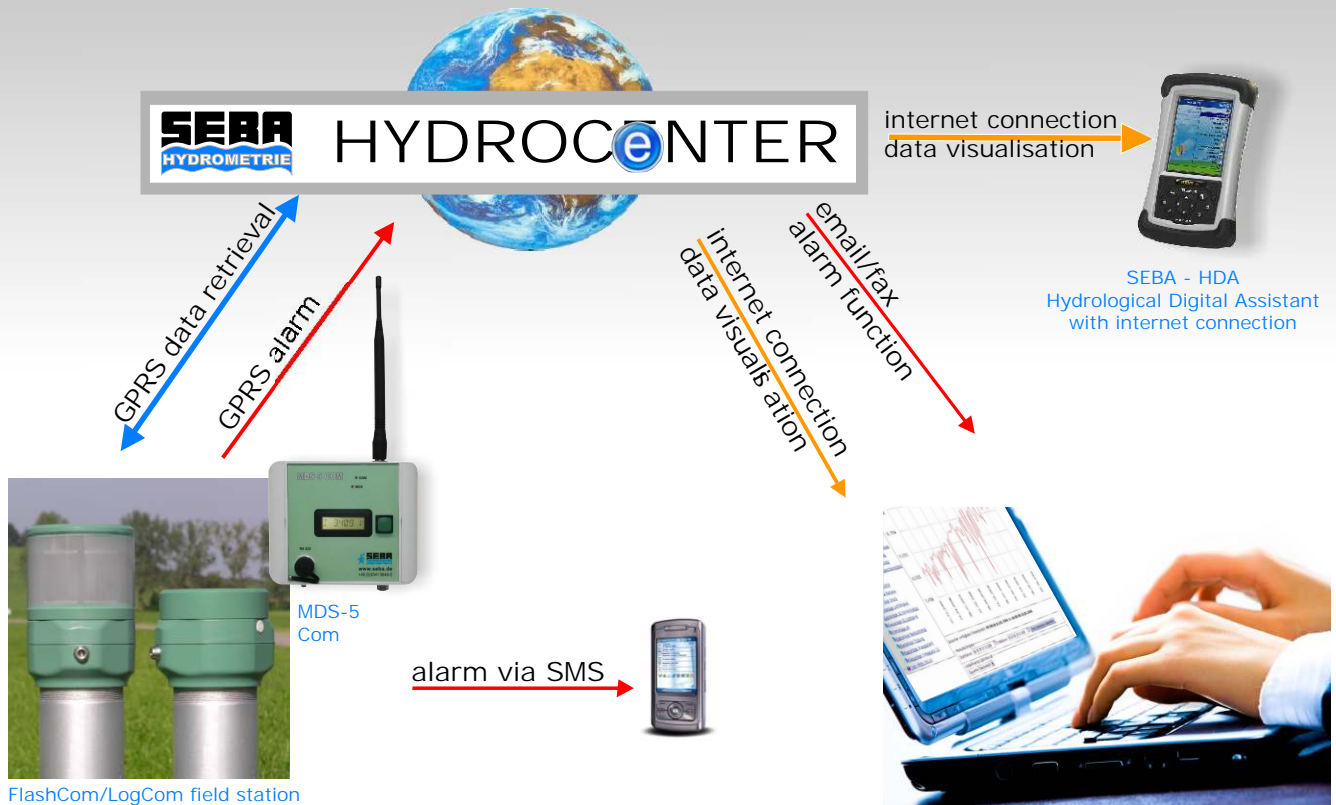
SEBA HYDROMETRIE

HYDROCENTER

internet connection
data visualisation

SEBA - HDA
Hydrological Digital Assistant
with internet connection

GPRS data retrieval

GPRS alarm

internet connection
data visualisation

email/fax
alarm function

MDS-5 Com

MDS-5
Com

alarm via SMS

FlashCom/LogCom field station